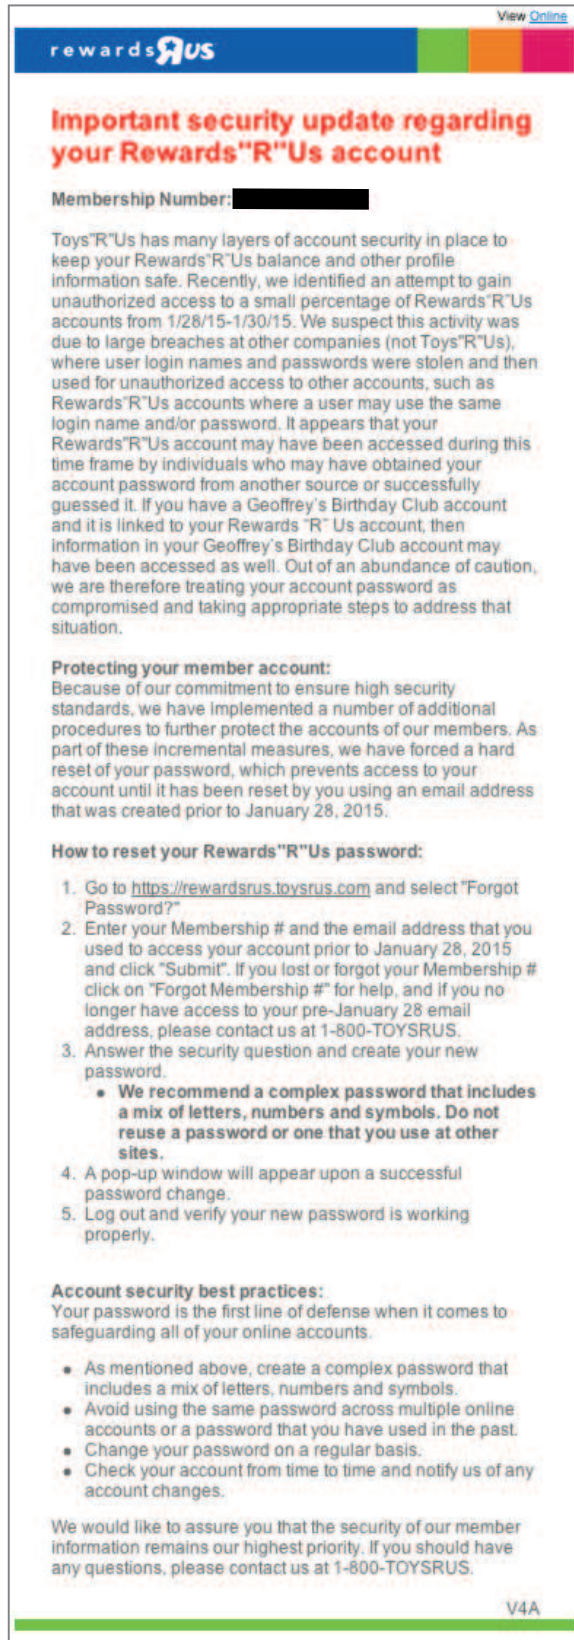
View Online

rewardsRUS

Important security update regarding your Rewards"R"Us account

Membership Number:

Toys"R"Us has many layers of account security in place to keep your Rewards"R"Us balance and other profile information safe. Recently, we identified an attempt to gain unauthorized access to a small percentage of Rewards"R"Us accounts from 1/28/15-1/30/15. We suspect this activity was due to large breaches at other companies (not Toys"R"Us), where user login names and passwords were stolen and then used for unauthorized access to other accounts, such as Rewards"R"Us accounts where a user may use the same login name and/or password. It appears that your Rewards"R"Us account may have been accessed during this time frame by individuals who may have obtained your account password from another source or successfully guessed it. If you have a Geoffrey's Birthday Club account and it is linked to your Rewards "R" Us account, then information in your Geoffrey's Birthday Club account may have been accessed as well. Out of an abundance of caution, we are therefore treating your account password as compromised and taking appropriate steps to address that situation.

Protecting your member account:
Because of our commitment to ensure high security standards, we have implemented a number of additional procedures to further protect the accounts of our members. As part of these incremental measures, we have forced a hard reset of your password, which prevents access to your account until it has been reset by you using an email address that was created prior to January 28, 2015.

How to reset your Rewards"R"Us password:

1. Go to https://rewardsrus.toysrus.com and select "Forgot Password?"
2. Enter your Membership # and the email address that you used to access your account prior to January 28, 2015 and click "Submit". If you lost or forgot your Membership # click on "Forgot Membership #" for help, and if you no longer have access to your pre-January 28 email address, please contact us at 1-800-TOYSRUS.
3. Answer the security question and create your new password.
 • We recommend a complex password that includes a mix of letters, numbers and symbols. Do not reuse a password or one that you use at other sites.
4. A pop-up window will appear upon a successful password change.
5. Log out and verify your new password is working properly.

Account security best practices:
Your password is the first line of defense when it comes to safeguarding all of your online accounts.

• As mentioned above, create a complex password that includes a mix of letters, numbers and symbols.
• Avoid using the same password across multiple online accounts or a password that you have used in the past.
• Change your password on a regular basis.
• Check your account from time to time and notify us of any account changes.

We would like to assure you that the security of our member information remains our highest priority. If you should have any questions, please contact us at 1-800-TOYSRUS.

V4A